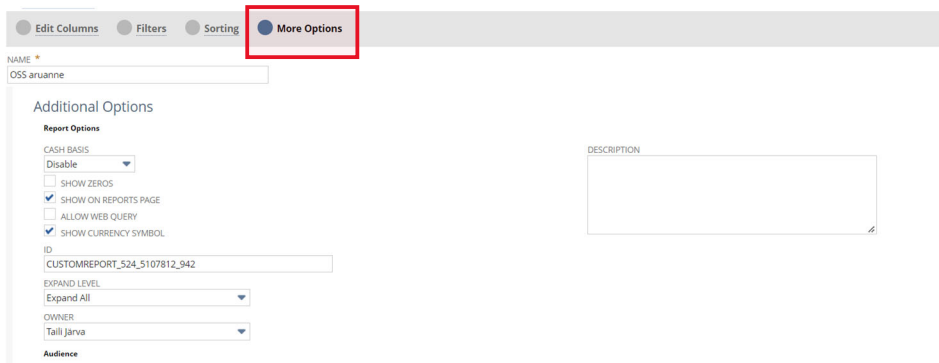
Edit Columns Filters Sorting More Options

NAME *
OSS aruanne

Additional Options

Report Options

CASH BASIS
Disable

SHOW ZEROS
SHOW ON REPORTS PAGE
ALLOW WEB QUERY
SHOW CURRENCY SYMBOL

ID
CUSTOMREPORT_524_5107812_942

EXPAND LEVEL
Expand All

OWNER
Taili Järva

Audience

DESCRIPTION